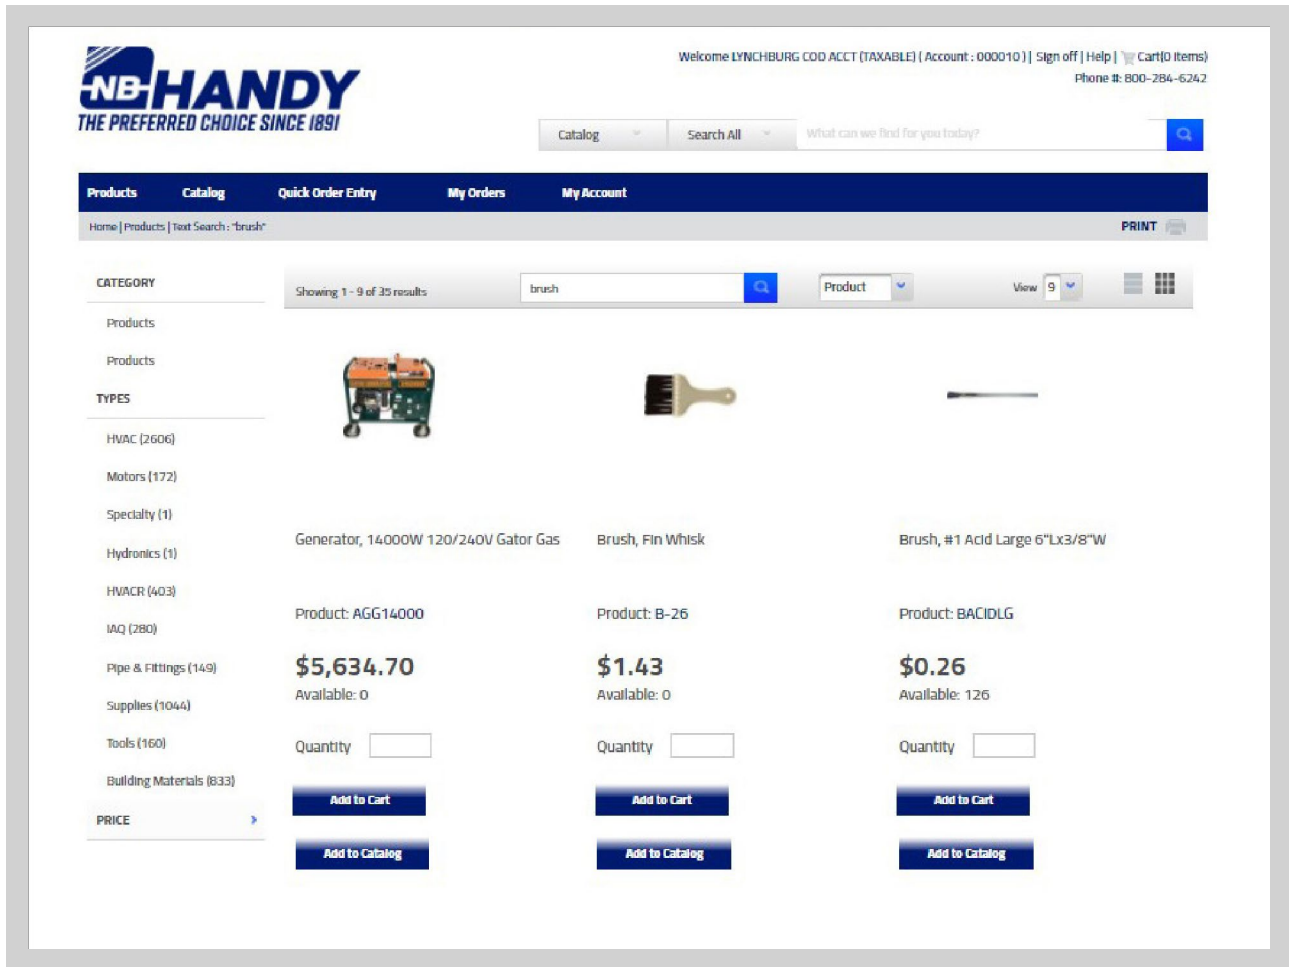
NB HANDY
THE PREFERRED CHOICE SINCE 1891

Welcome LYNCHBURG COD ACCT (TAXABLE) ( Account : 000010 ) | Sign off | Help | Cart(0 Items)
Phone #: 800-284-6242

Catalog | Search All | What can we find for you today?

Products | Catalog | Quick Order Entry | My Orders | My Account

Home | Products | Text Search : "brush"

PRINT

CATEGORY
Products
Products
TYPES
HVAC (2606)
Motors (172)
Specialty (1)
Hydronics (1)
HVACR (403)
IAQ (280)
Pipe & Fittings (149)
Supplies (1044)
Tools (160)
Building Materials (833)
PRICE

Showing 1 - 9 of 35 results
brush
Product
View 9

Generator, 14000W 120/240V Gator Gas
Product: AGG14000
$5,634.70
Available: 0
Quantity
Add to Cart
Add to Catalog

Brush, Fin Whisk
Product: B-26
$1.43
Available: 0
Quantity
Add to Cart
Add to Catalog

Brush, #1 Acid Large 6"Lx3/8"W
Product: BACIDLG
$0.26
Available: 126
Quantity
Add to Cart
Add to Catalog